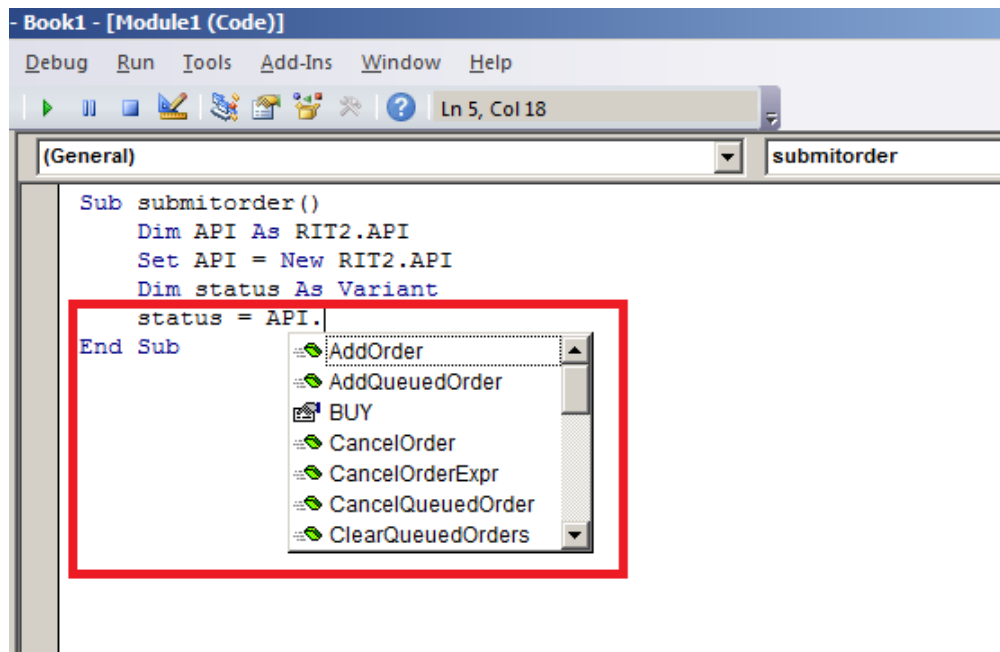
- Book1 - [Module1 (Code)]

Debug Run Tools Add-Ins Window Help

Ln 5, Col 18

(General)

submitorder

Sub submitorder()
    Dim API As RIT2.API
    Set API = New RIT2.API
    Dim status As Variant
    status = API.
End Sub

AddOrder
AddQueuedOrder
BUY
CancelOrder
CancelOrderExpr
CancelQueuedOrder
ClearQueuedOrders